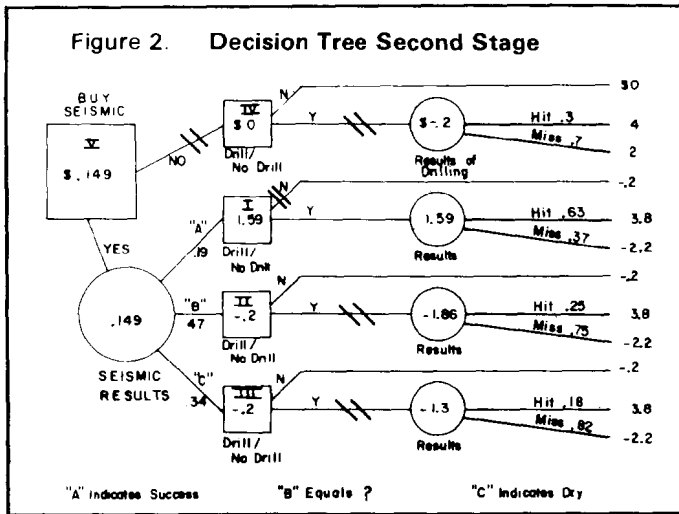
Figure 2. Decision Tree Second Stage

BUY SEISMIC

V

$.149

NO

YES

.149

SEISMIC RESULTS

"A"

.19

"B"

.47

"C"

.34

IV

$0

Drill/ No Drill

N

Y

$-.2

Results of Drilling

Hit .3

Miss .7

$0

4

2

I

1.59

Drill/ No Drill

N

Y

1.59

Results

Hit .63

Miss .37

-.2

3.8

-2.2

II

-.2

Drill/ No Drill

N

Y

-1.86

Results

Hit .25

Miss .75

-.2

3.8

-2.2

III

-.2

Drill/ No Drill

N

Y

-1.3

Results

Hit .18

Miss .82

-.2

3.8

-2.2

"A" Indicates Success

"B" Equals ?

"C" Indicates Dry